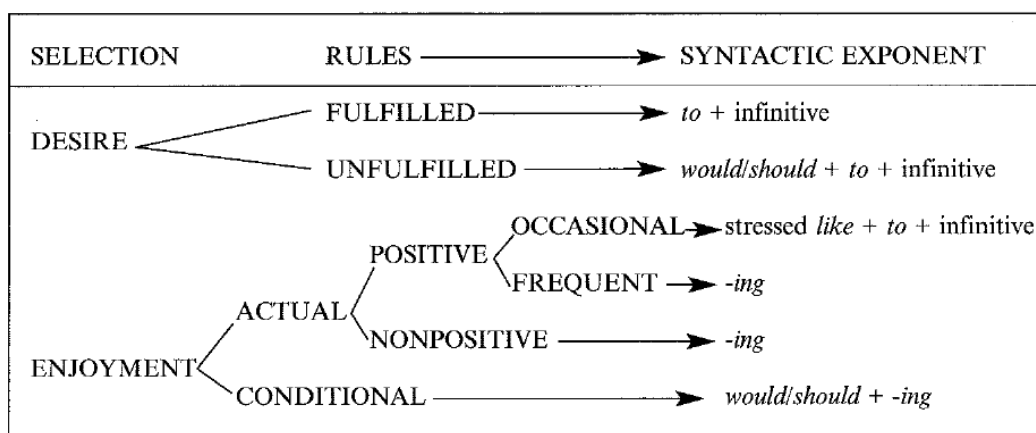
SELECTION RULES ⟶ SYNTACTIC EXPONENT

DESIRE
FULFILLED ⟶ *to* + infinitive
UNFULFILLED ⟶ *would/should* + *to* + infinitive

ENJOYMENT
ACTUAL
POSITIVE
OCCASIONAL ⟶ stressed *like* + *to* + infinitive
FREQUENT ⟶ *-ing*
NONPOSITIVE ⟶ *-ing*
CONDITIONAL ⟶ *would/should* + *-ing*